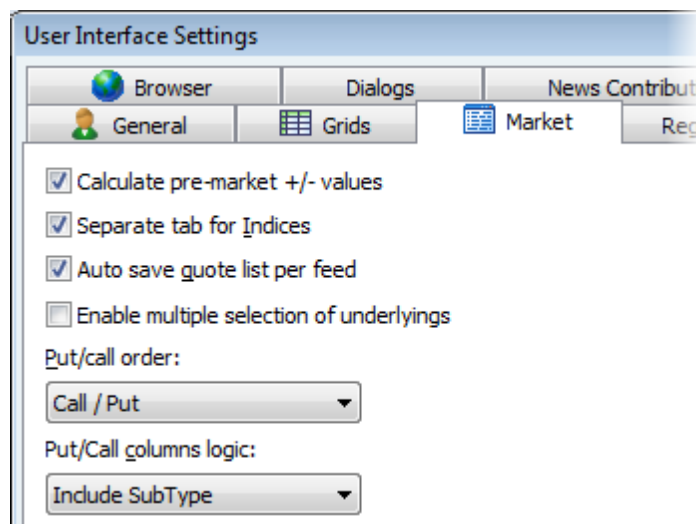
User Interface Settings

Browser
Dialogs
News Contribut
General
Grids
Market
Re

Calculate pre-market +/- values
Separate tab for Indices
Auto save quote list per feed
Enable multiple selection of underlyings

Put/call order:
Call / Put

Put/Call columns logic:
Include SubType